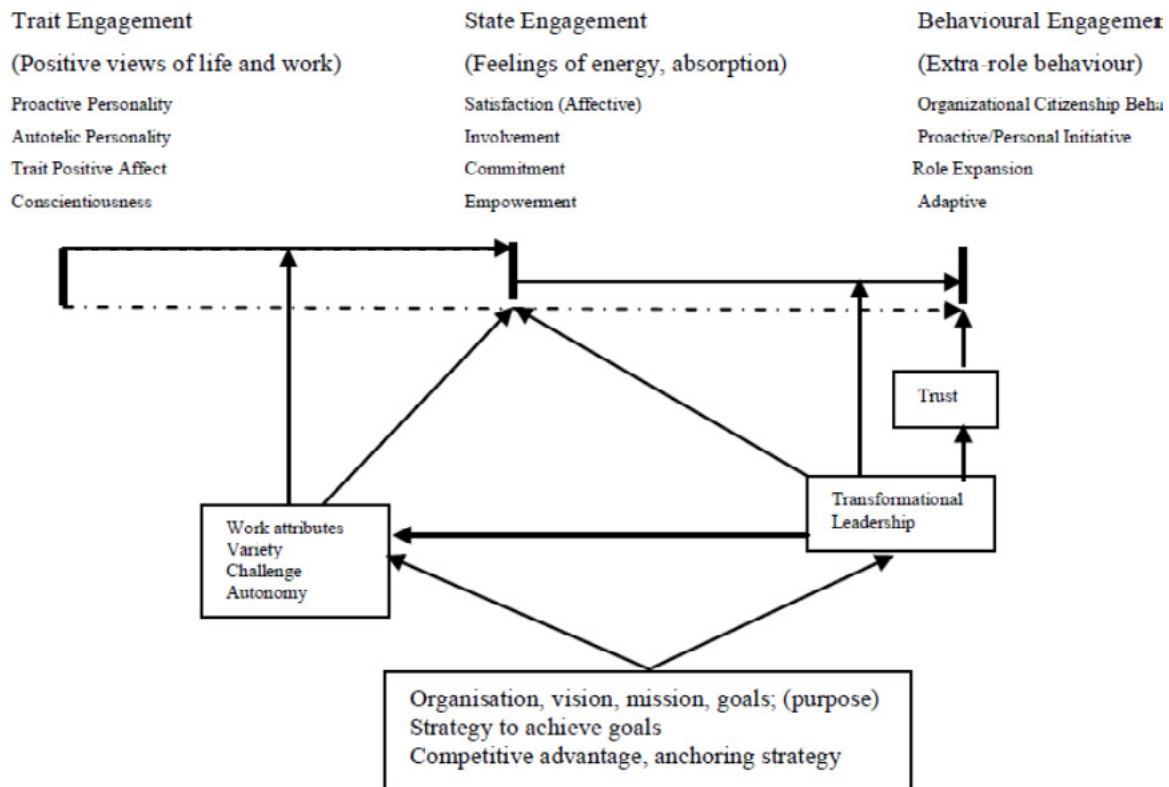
Trait Engagement

(Positive views of life and work)

Proactive Personality
Autotelic Personality
Trait Positive Affect
Conscientiousness

State Engagement

(Feelings of energy, absorption)

Satisfaction (Affective)
Involvement
Commitment
Empowerment

Behavioural Engagemen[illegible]

(Extra-role behaviour)

Organizational Citizenship Beha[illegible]
Proactive/Personal Initiative
Role Expansion
Adaptive

Trust

Transformational Leadership

Work attributes
Variety
Challenge
Autonomy

Organisation, vision, mission, goals; (purpose)
Strategy to achieve goals
Competitive advantage, anchoring strategy